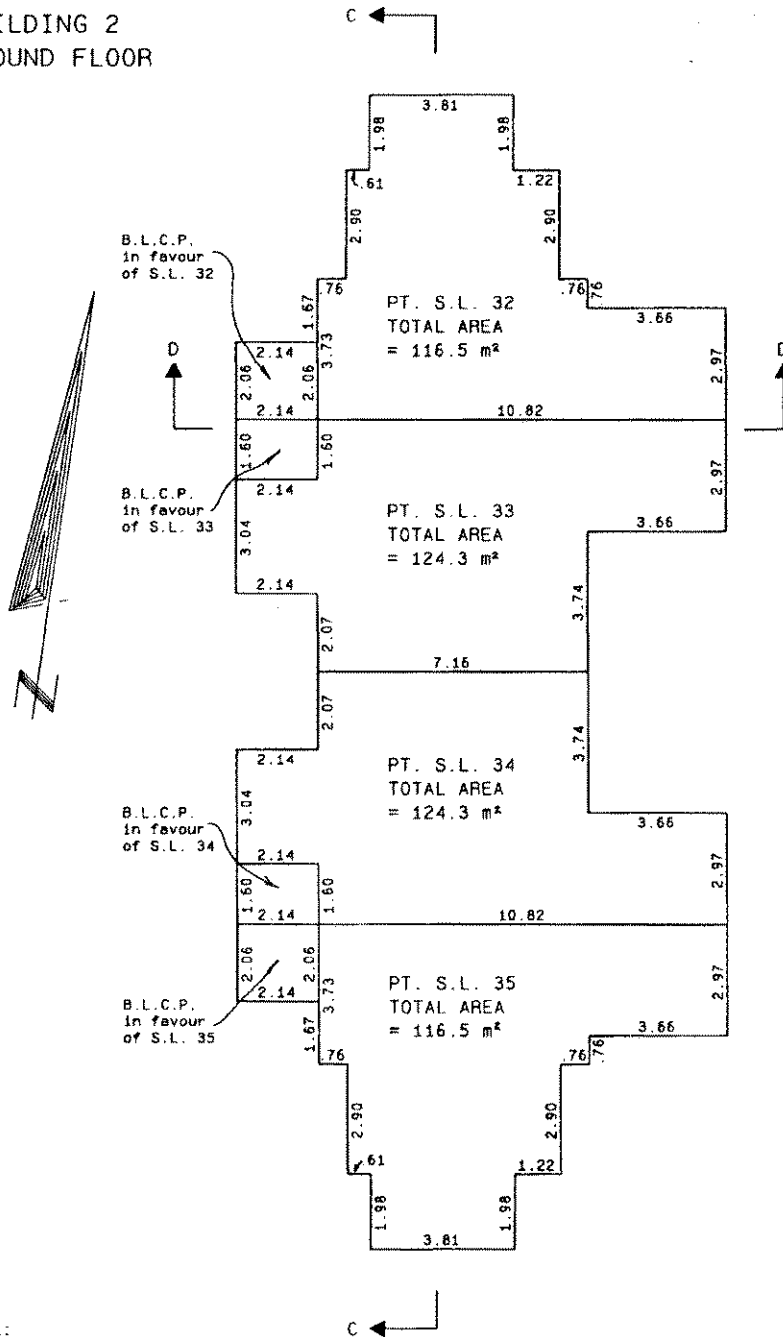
ILDING 2
OUND FLOOR

C

3.81
1.98
1.98
.61
1.22
2.90
2.90

B.L.C.P. in favour of S.L. 32

.76
1.67
.76
.76
3.66

PT. S.L. 32
TOTAL AREA
= 116.5 m²

D
2.14
2.06
2.06
3.73
2.97
D
2.14
10.82
1.60
1.60
2.97

B.L.C.P. in favour of S.L. 33

2.14
PT. S.L. 33
TOTAL AREA
= 124.3 m²
3.04
3.66
2.14
2.07
3.74
7.16
2.07
3.74
2.14
PT. S.L. 34
TOTAL AREA
= 124.3 m²
3.04

B.L.C.P. in favour of S.L. 34

3.66
2.14
2.97
1.60
1.60
2.14
10.82
2.06
2.06
PT. S.L. 35
TOTAL AREA
= 116.5 m²
2.14
3.73
2.97

B.L.C.P. in favour of S.L. 35

1.67
.76
3.66
.76
.76
2.90
2.90
.61
1.22
1.98
1.98
3.81

C